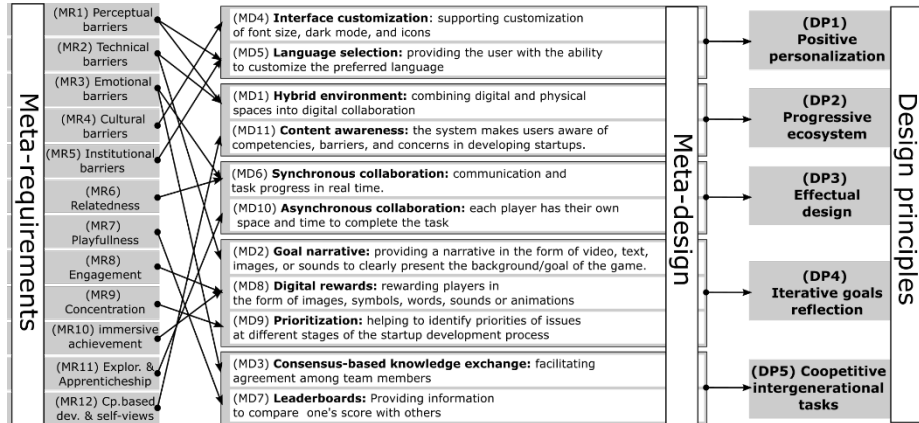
Meta-requirements

(MR1) Perceptual barriers
(MR2) Technical barriers
(MR3) Emotional barriers
(MR4) Cultural barriers
(MR5) Institutional barriers
(MR6) Relatedness
(MR7) Playfullness
(MR8) Engagement
(MR9) Concentration
(MR10) immersive achievement
(MR11) Explor. & Apprenticheship
(MR12) Cp.based dev. & self-views

(MD4) **Interface customization**: supporting customization of font size, dark mode, and icons
(MD5) **Language selection**: providing the user with the ability to customize the preferred language
(MD1) **Hybrid environment:** combining digital and physical spaces into digital collaboration
(MD11) **Content awareness:** the system makes users aware of competencies, barriers, and concerns in developing startups.
(MD6) **Synchronous collaboration:** communication and task progress in real time.
(MD10) **Asynchronous collaboration:** each player has their own space and time to complete the task
(MD2) **Goal narrative:** providing a narrative in the form of video, text, images, or sounds to clearly present the background/goal of the game.
(MD8) **Digital rewards:** rewarding players in the form of images, symbols, words, sounds or animations
(MD9) **Prioritization:** helping to identify priorities of issues at different stages of the startup development process
(MD3) **Consensus-based knowledge exchange:** facilitating agreement among team members
(MD7) **Leaderboards:** Providing information to compare one's score with others

Meta-design

(DP1) Positive personalization
(DP2) Progressive ecosystem
(DP3) Effectual design
(DP4) Iterative goals reflection
(DP5) Coopetitive intergenerational tasks

Design principles